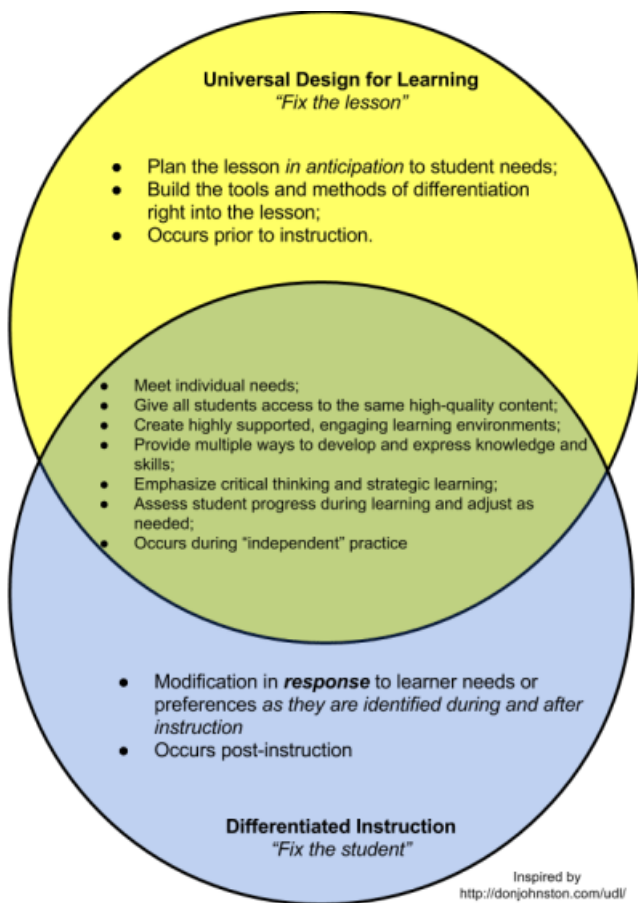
**Universal Design for Learning**
*"Fix the lesson"*

- Plan the lesson *in anticipation* to student needs;
- Build the tools and methods of differentiation right into the lesson;
- Occurs prior to instruction.

- Meet individual needs;
- Give all students access to the same high-quality content;
- Create highly supported, engaging learning environments;
- Provide multiple ways to develop and express knowledge and skills;
- Emphasize critical thinking and strategic learning;
- Assess student progress during learning and adjust as needed;
- Occurs during "independent" practice

- Modification in ***response*** to learner needs or preferences *as they are identified during and after instruction*
- Occurs post-instruction

**Differentiated Instruction**
*"Fix the student"*

Inspired by
http://donjohnston.com/udl/